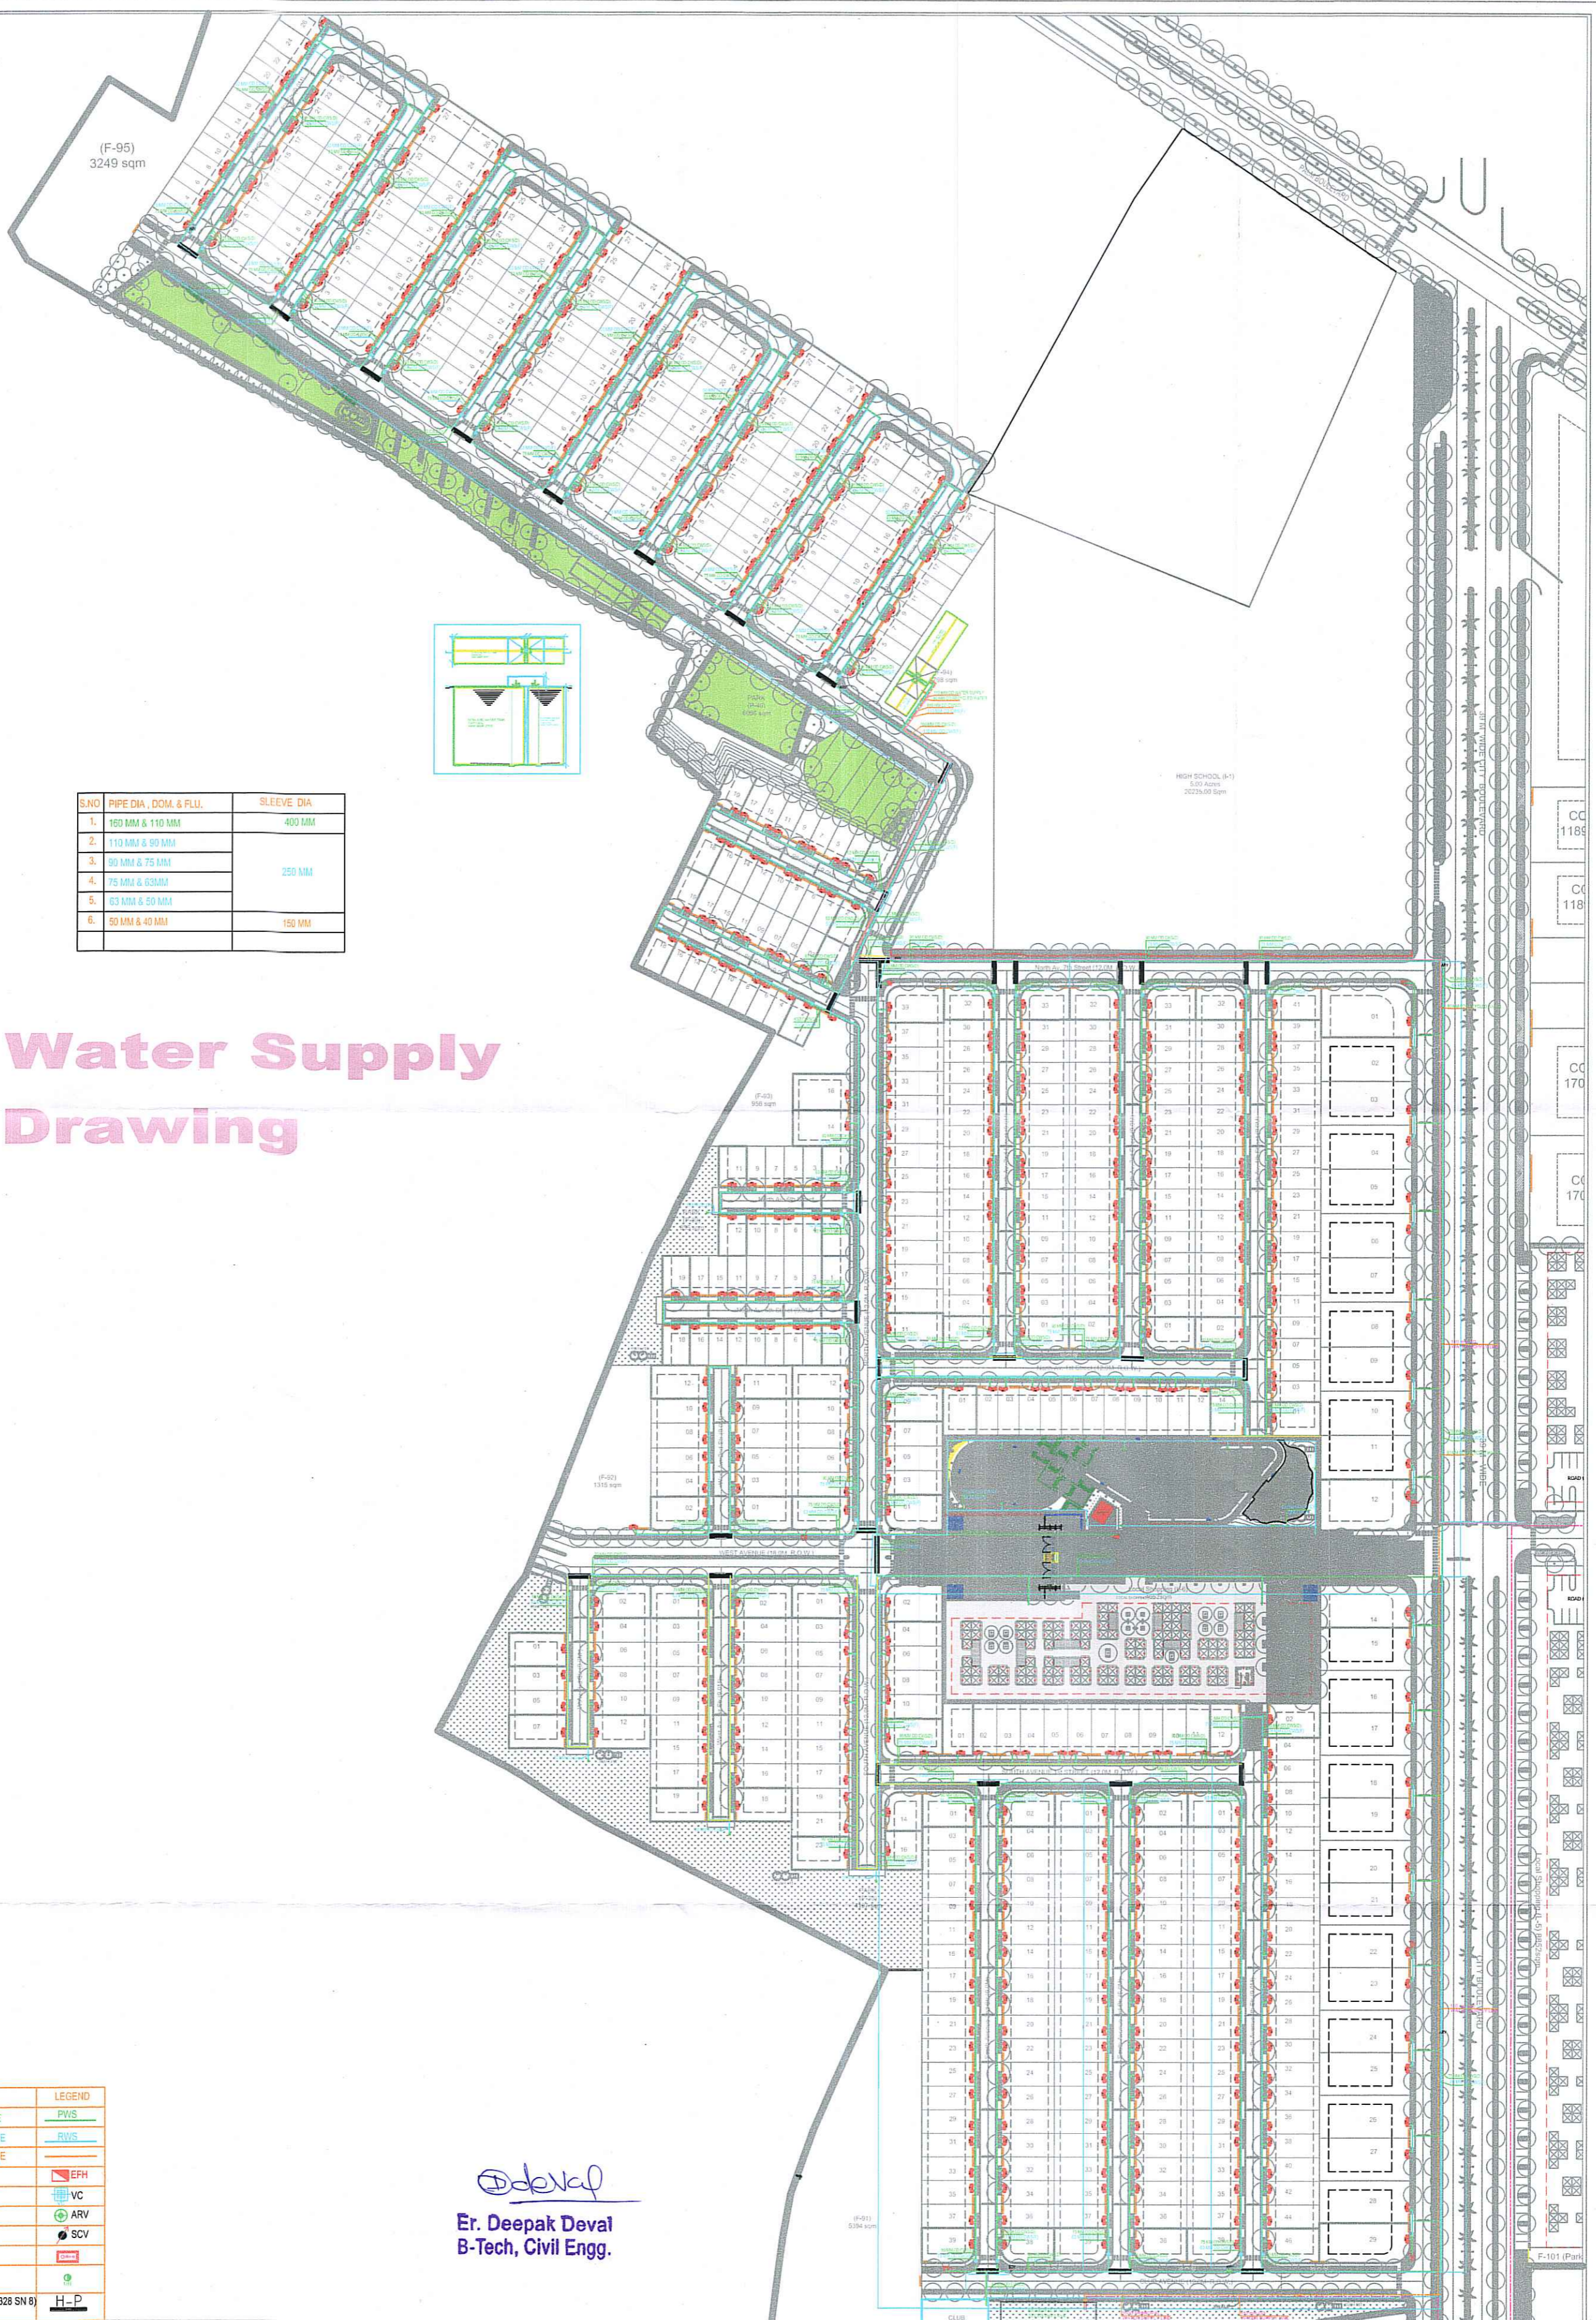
(F-95)
3249 sqm

HIGH SCHOOL (F-1)
5.00 Acres
20235.00 Sqm

| S.NO | PIPE DIA , DOM. & FLU. | SLEEVE DIA |
|---|---|---|
| 1. | 160 MM & 110 MM | 400 MM |
| 2. | 110 MM & 90 MM | 250 MM |
| 3. | 90 MM & 75 MM | |
| 4. | 75 MM & 63MM | |
| 5. | 63 MM & 50 MM | |
| 6. | 50 MM & 40 MM | 150 MM |

Water Supply
Drawing

(F-93)
900 sqm

(F-92)
1310 sqm

(F-91)
3094 sqm

LEGEND
PWS
RWS
EFH
VC
ARV
SCV
H-P

Er. Deepak Deval
B-Tech, Civil Engg.

F-101 (Park